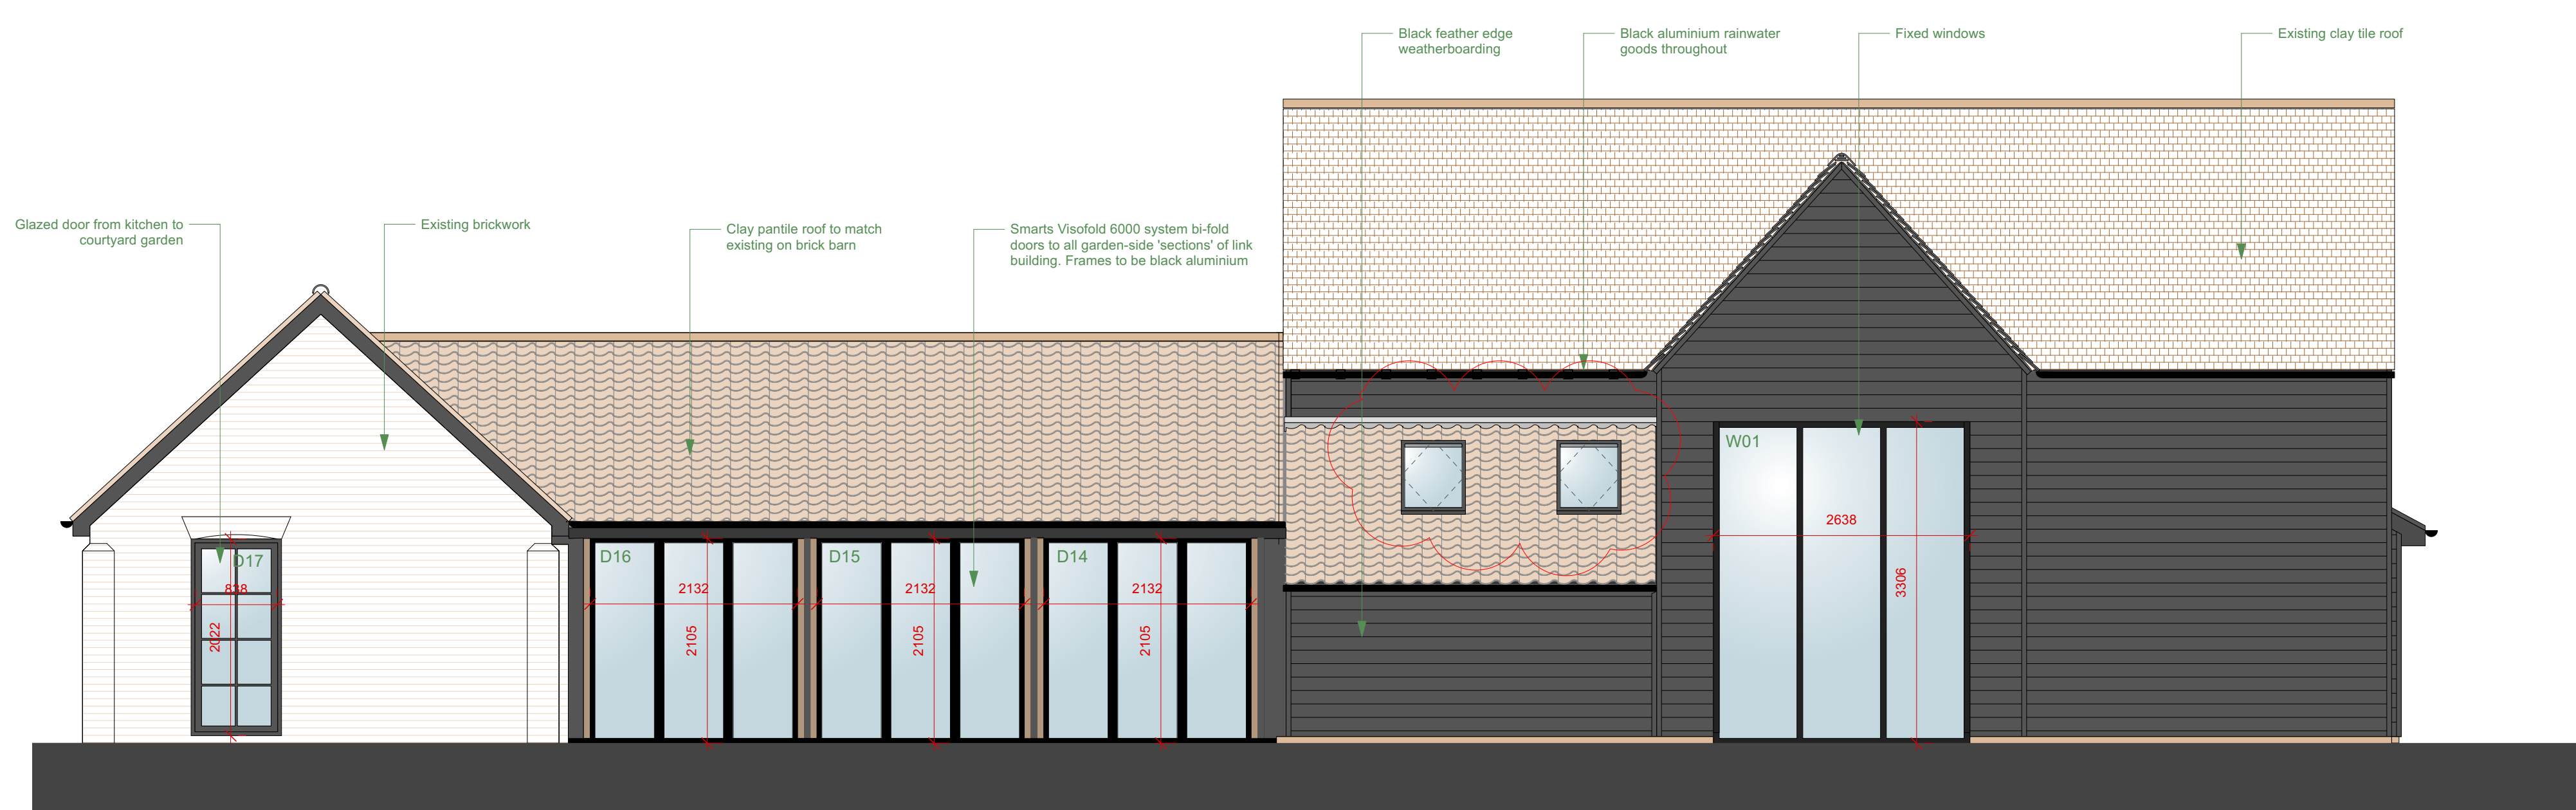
Black feather edge weatherboarding

Black aluminium rainwater goods throughout

Fixed windows

Existing clay tile roof

Glazed door from kitchen to courtyard garden

Existing brickwork

Clay pantile roof to match existing on brick barn

Smarts Visofold 6000 system bi-fold doors to all garden-side 'sections' of link building. Frames to be black aluminium

D17

838

2022

D16

2132

2105

D15

2132

2105

D14

2132

2105

W01

2638

3306